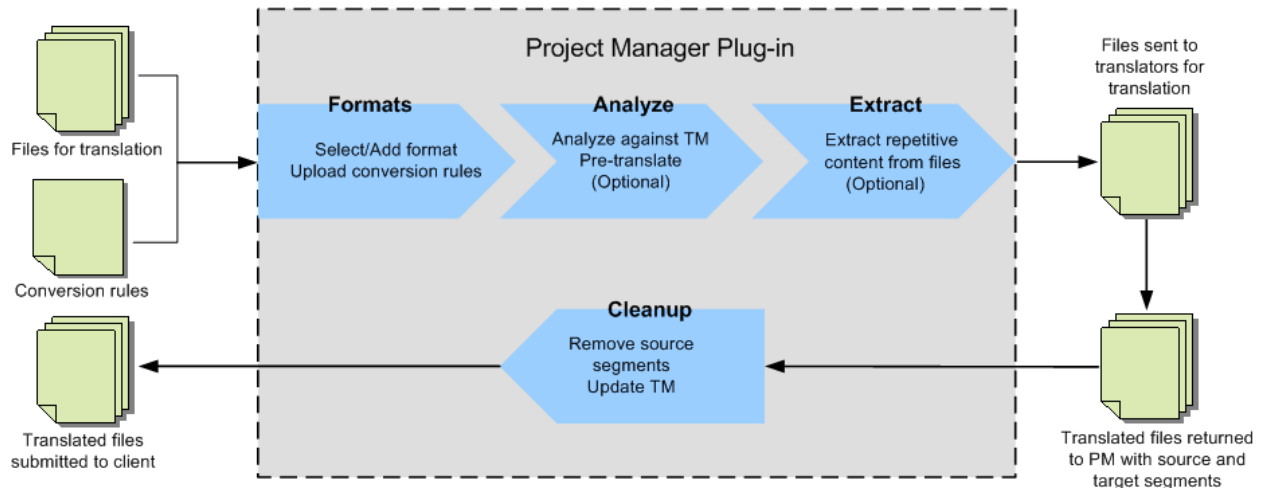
Project Manager Plug-in

Files for translation

Conversion rules

Formats
Select/Add format
Upload conversion rules

Analyze
Analyze against TM
Pre-translate
(Optional)

Extract
Extract repetitive content from files
(Optional)

Files sent to translators for translation

Translated files returned to PM with source and target segments

Cleanup
Remove source segments
Update TM

Translated files submitted to client